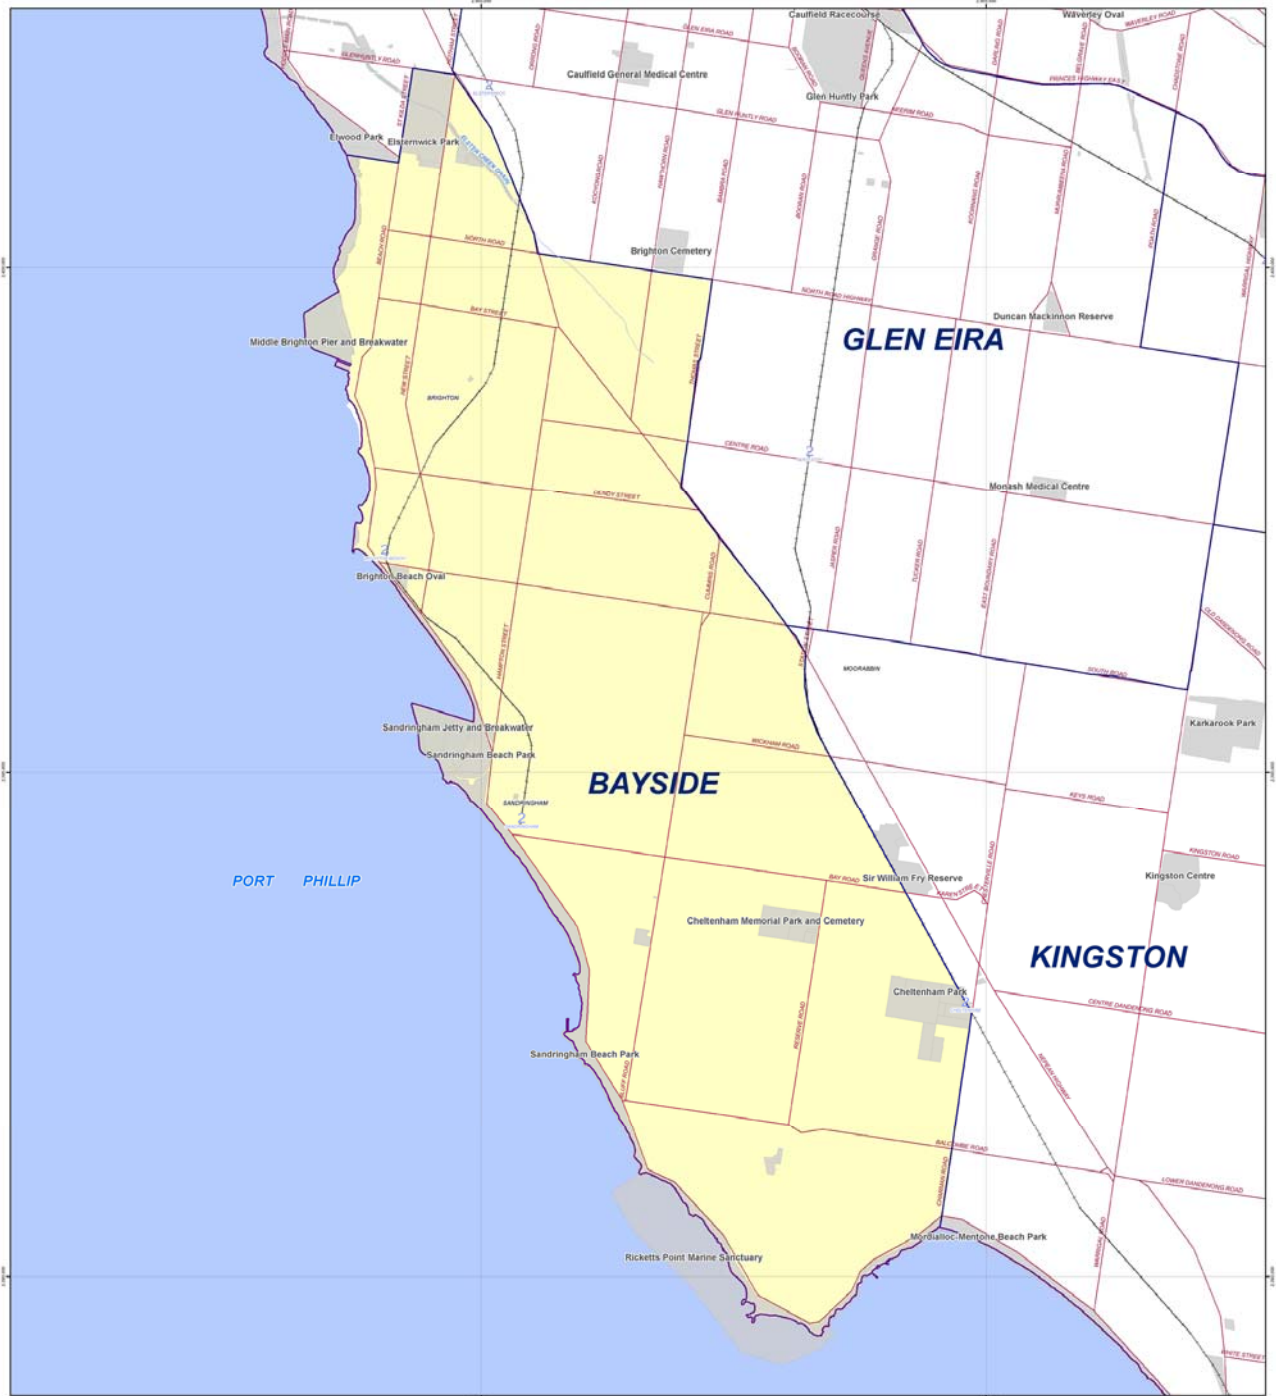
Caulfield Racecourse
Waverley Oval
WAVERLEY ROAD
GLEN EIRA ROAD
Caulfield General Medical Centre
Glen Huntly Park
PRINCES HIGHWAY EAST
GLEN HUNTLY ROAD
NEERIM ROAD
Elwood Park
Elsternwick Park
ELSTER CREEK TRAIL
ST KILDA STREET
BEACH ROAD
NORTH ROAD
Brighton Cemetery
NORTH ROAD HIGHWAY
Duncan Mackinnon Reserve
GLEN EIRA
BAY STREET
Middle Brighton Pier and Breakwater
NEW STREET
BRIGHTON
THOMAS STREET
CENTRE ROAD
Monash Medical Centre
DENDY STREET
CLOAKS ROAD
JASPER ROAD
TUCKER ROAD
EAST BOUNDARY ROAD
Brighton Beach Oval
HAMPTON STREET
MOORABBIN
SOUTH ROAD
OLD DANDENONG ROAD
Karkarook Park
WICKHAM ROAD
Sandringham Jetty and Breakwater
Sandringham Beach Park
BAYSIDE
SANDRINGHAM
KEYS ROAD
PORT PHILLIP
BAY ROAD
Sir William Fry Reserve
KINGSTON ROAD
Kingston Centre
Cheltenham Memorial Park and Cemetery
KINGSTON
Cheltenham Park
CENTRE DANDENONG ROAD
NEPEAN HIGHWAY
Sandringham Beach Park
REserve ROAD
BLUFF ROAD
BALCOMBE ROAD
LOWER DANDENONG ROAD
CHARMAN ROAD
Mordialloc-Mentone Beach Park
Ricketts Point Marine Sanctuary
WHITE STREET